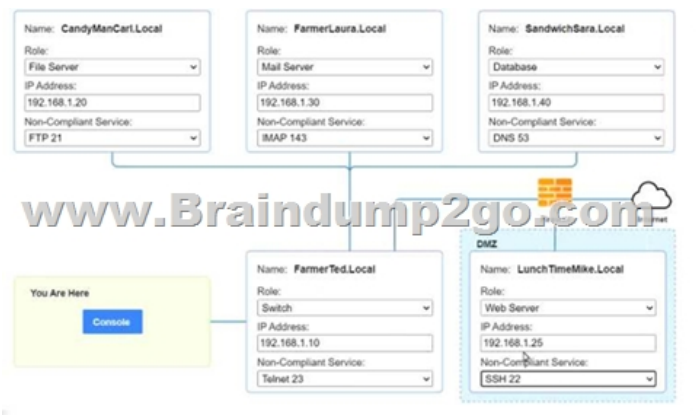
Name: CandyManCarl.Local
Role:
File Server
IP Address:
192.168.1.20
Non-Compliant Service:
FTP 21

Name: FarmerLaura.Local
Role:
Mail Server
IP Address:
192.168.1.30
Non-Compliant Service:
IMAP 143

Name: SandwichSara.Local
Role:
Database
IP Address:
192.168.1.40
Non-Compliant Service:
DNS 53

www.Braindump2go.com

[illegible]net

DMZ

You Are Here

Console

Name: FarmerTed.Local
Role:
Switch
IP Address:
192.168.1.10
Non-Compliant Service:
Telnet 23

Name: LunchTimeMike.Local
Role:
Web Server
IP Address:
192.168.1.25
Non-Compliant Service:
SSH 22